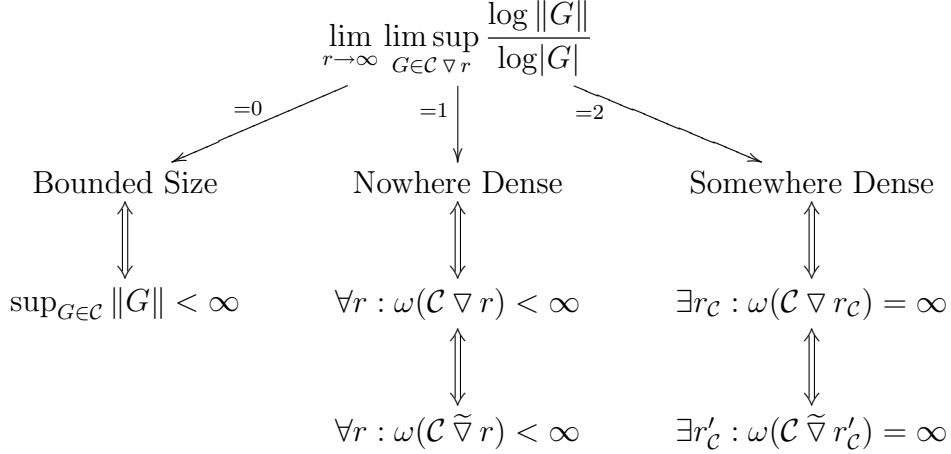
$\lim_{r\to\infty} \limsup_{G\in\mathcal{C}\,\triangledown\, r} \frac{\log \|G\|}{\log|G|}$

$=0$

$=1$

$=2$

Bounded Size

Nowhere Dense

Somewhere Dense

$\sup_{G\in\mathcal{C}} \|G\| < \infty$

$\forall r : \omega(\mathcal{C} \triangledown r) < \infty$

$\exists r_{\mathcal{C}} : \omega(\mathcal{C} \triangledown r_{\mathcal{C}}) = \infty$

$\forall r : \omega(\mathcal{C} \widetilde{\triangledown} r) < \infty$

$\exists r'_{\mathcal{C}} : \omega(\mathcal{C} \widetilde{\triangledown} r'_{\mathcal{C}}) = \infty$